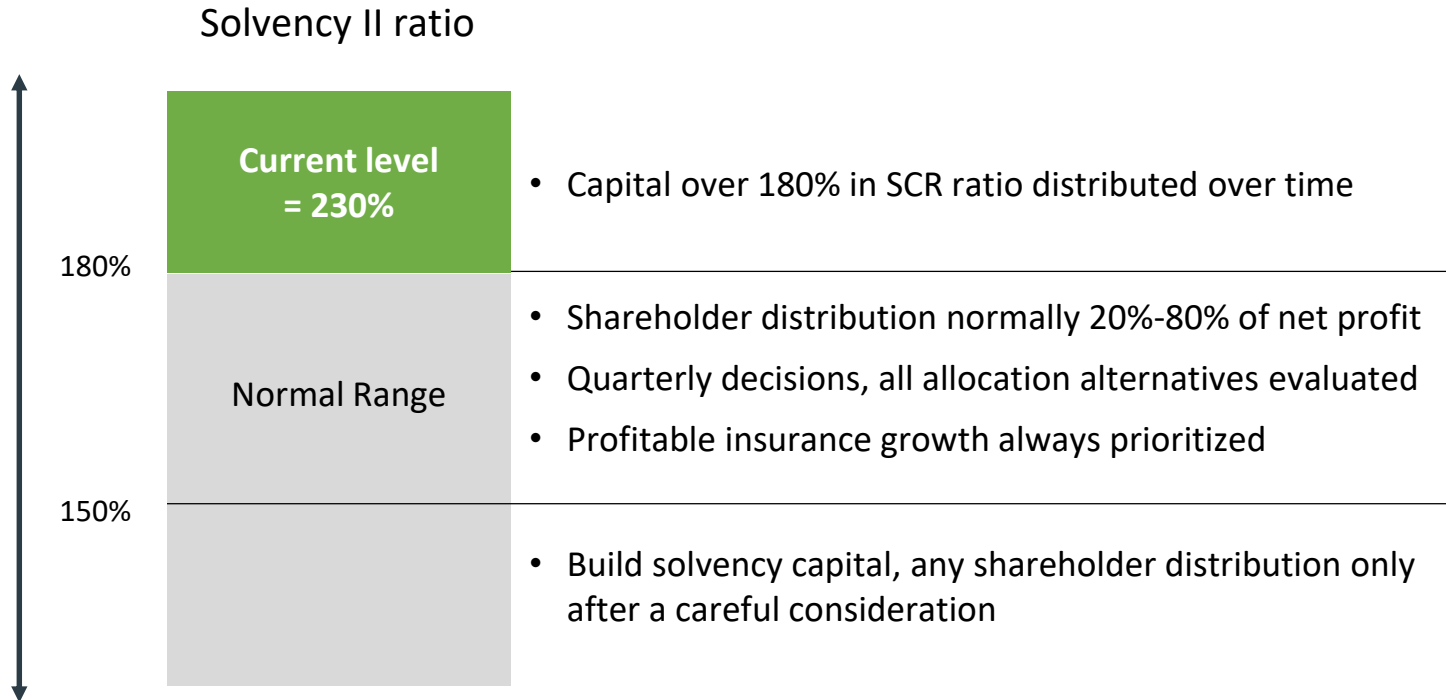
Solvency II ratio

Current level = 230%

• Capital over 180% in SCR ratio distributed over time

180%

Normal Range

• Shareholder distribution normally 20%-80% of net profit
• Quarterly decisions, all allocation alternatives evaluated
• Profitable insurance growth always prioritized

150%

• Build solvency capital, any shareholder distribution only after a careful consideration